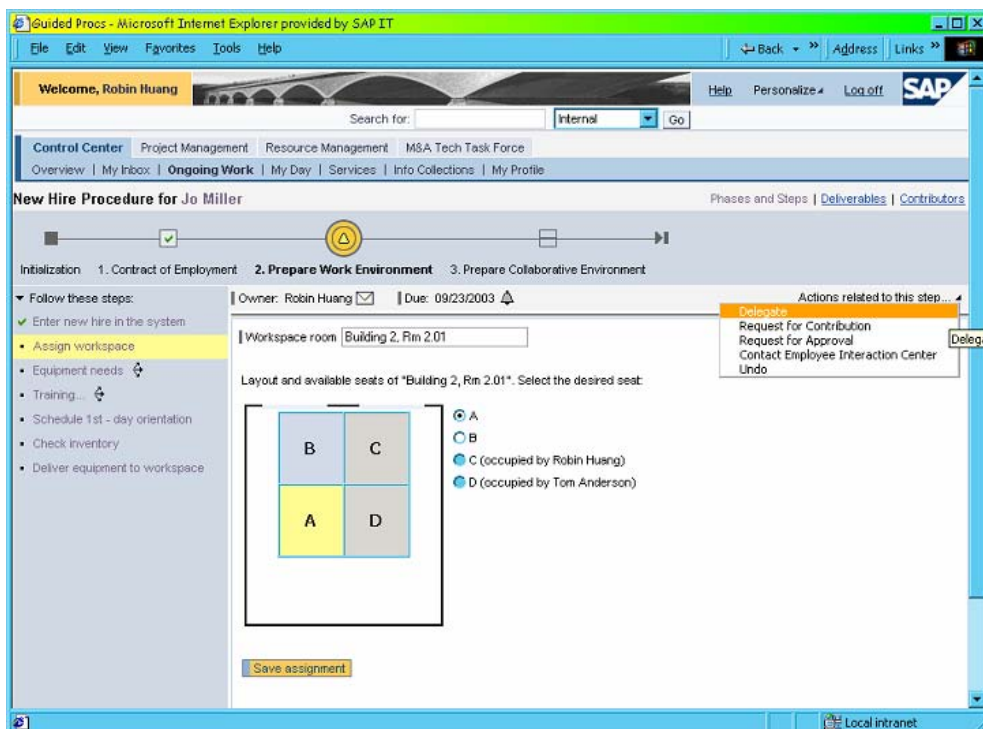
Guided Procs - Microsoft Internet Explorer provided by SAP IT

File Edit View Favorites Tools Help

Back Address Links

Welcome, Robin Huang

Help Personalize Log off SAP

Search for: Internal Go

Control Center Project Management Resource Management M&A Tech Task Force

Overview | My Inbox | Ongoing Work | My Day | Services | Info Collections | My Profile

New Hire Procedure for Jo Miller

Phases and Steps | Deliverables | Contributors

Initialization 1. Contract of Employment 2. Prepare Work Environment 3. Prepare Collaborative Environment

Follow these steps:

Enter new hire in the system

Assign workspace

Equipment needs

Training...

Schedule 1st - day orientation

Check inventory

Deliver equipment to workspace

Owner: Robin Huang | Due: 09/23/2003

Actions related to this step...

Delegate
Request for Contribution
Request for Approval
Contact Employee Interaction Center
Undo

Delega

Workspace room Building 2, Rm 2.01

Layout and available seats of "Building 2, Rm 2.01". Select the desired seat:

| B | C |
|---|---|
| A | D |

A
B
C (occupied by Robin Huang)
D (occupied by Tom Anderson)

Save assignment

Local intranet